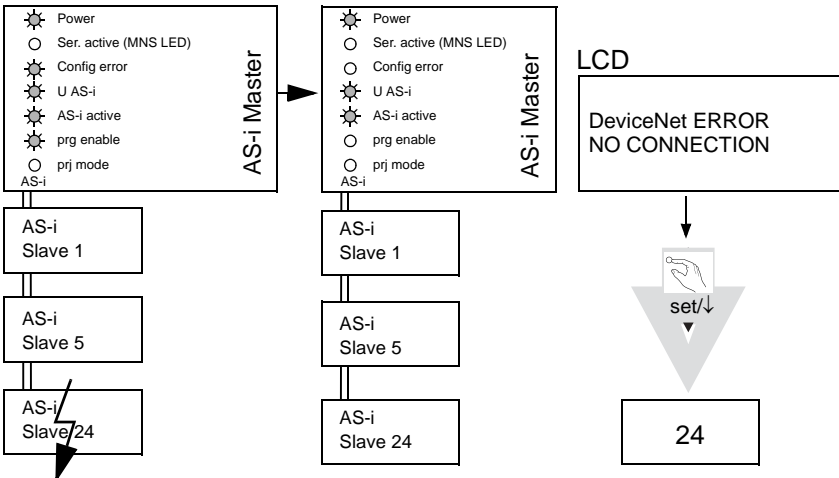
Power
Ser. active (MNS LED)
Config error
U AS-i
AS-i active
prg enable
prj mode
AS-i
AS-i Master

AS-i
Slave 1

AS-i
Slave 5

AS-i
Slave 24

Power
Ser. active (MNS LED)
Config error
U AS-i
AS-i active
prg enable
prj mode
AS-i
AS-i Master

AS-i
Slave 1

AS-i
Slave 5

AS-i
Slave 24

LCD

DeviceNet ERROR
NO CONNECTION

set/↓

24